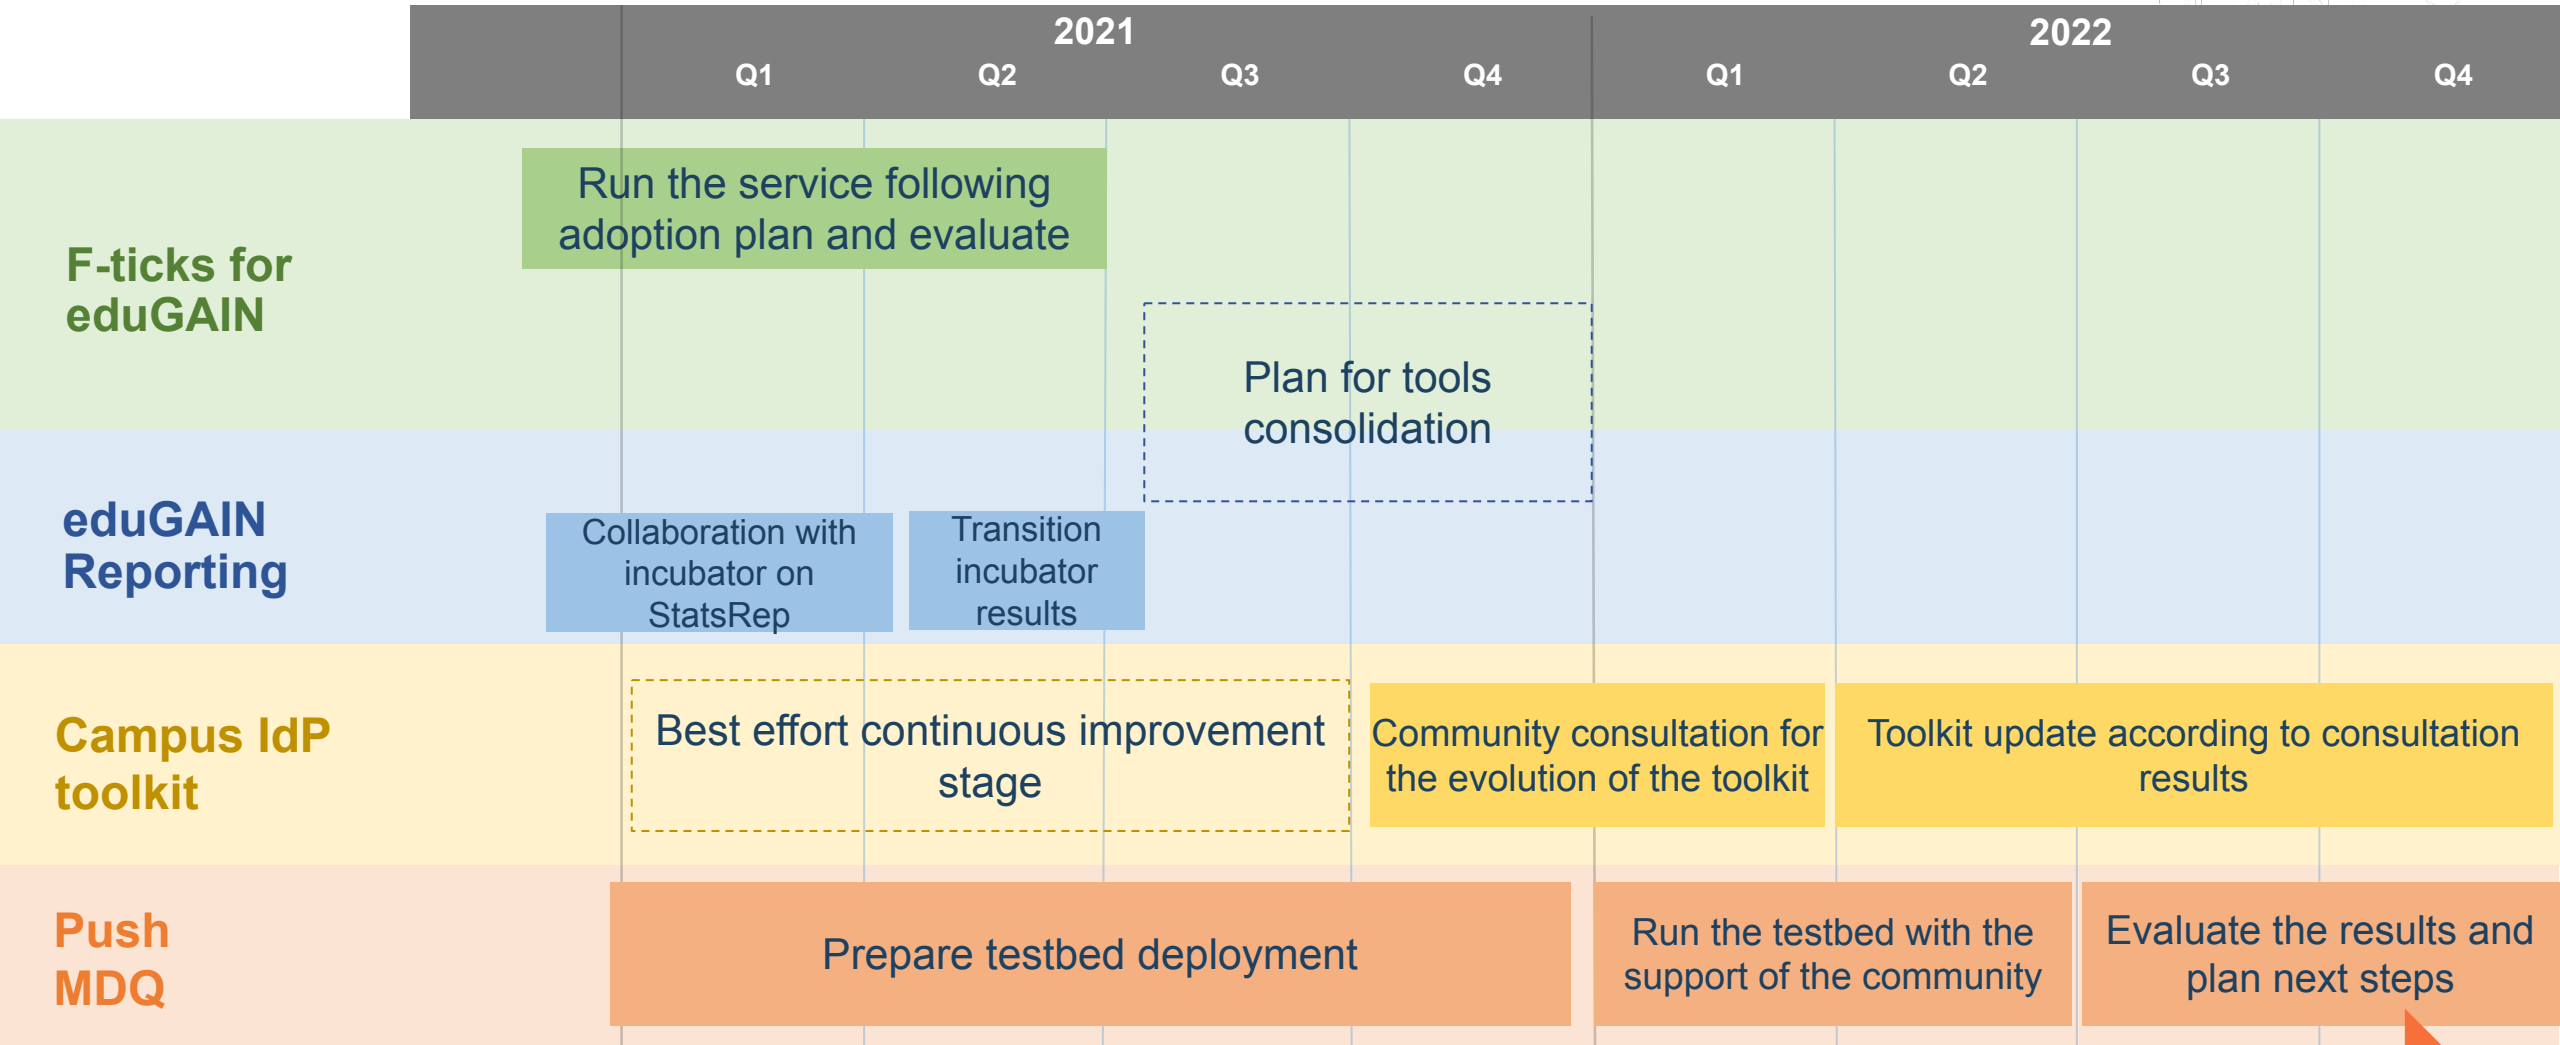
| | 2021 Q1 | 2021 Q2 | 2021 Q3 | 2021 Q4 | 2022 Q1 | 2022 Q2 | 2022 Q3 | 2022 Q4 |
|---|---|---|---|---|---|---|---|---|

F-ticks for eduGAIN

Run the service following adoption plan and evaluate

Plan for tools consolidation

eduGAIN Reporting

Collaboration with incubator on StatsRep

Transition incubator results

Campus IdP toolkit

Best effort continuous improvement stage

Community consultation for the evolution of the toolkit

Toolkit update according to consultation results

Push MDQ

Prepare testbed deployment

Run the testbed with the support of the community

Evaluate the results and plan next steps